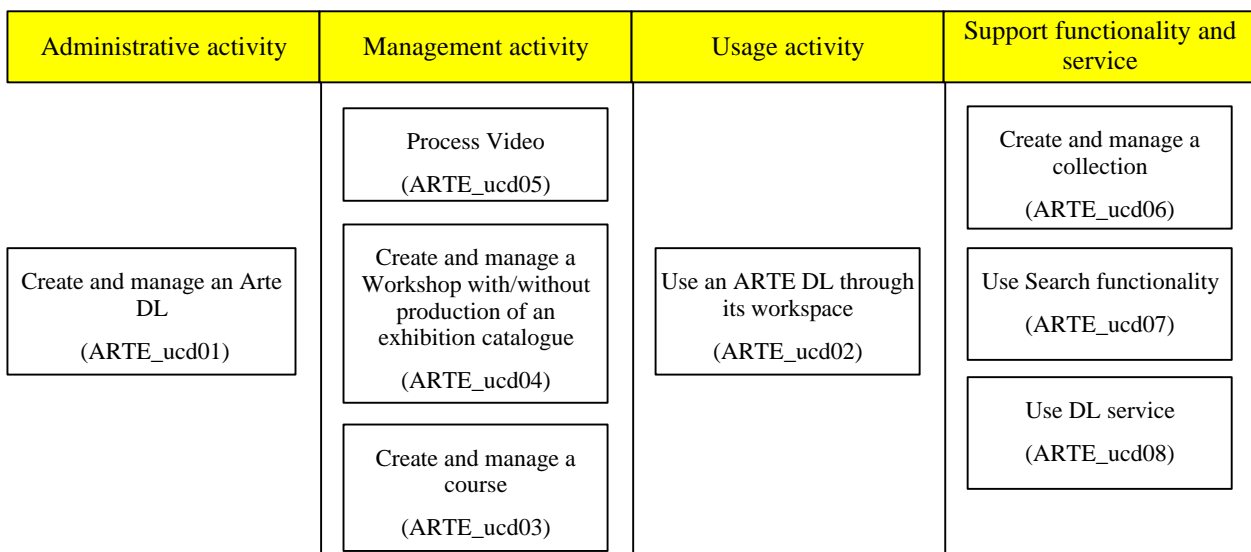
| Administrative activity | Management activity | Usage activity | Support functionality and service |
|---|---|---|---|
| Create and manage an Arte DL (ARTE_ucd01) | Process Video (ARTE_ucd05) | Use an ARTE DL through its workspace (ARTE_ucd02) | Create and manage a collection (ARTE_ucd06) |
| | Create and manage a Workshop with/without production of an exhibition catalogue (ARTE_ucd04) | | Use Search functionality (ARTE_ucd07) |
| | Create and manage a course (ARTE_ucd03) | | Use DL service (ARTE_ucd08) |